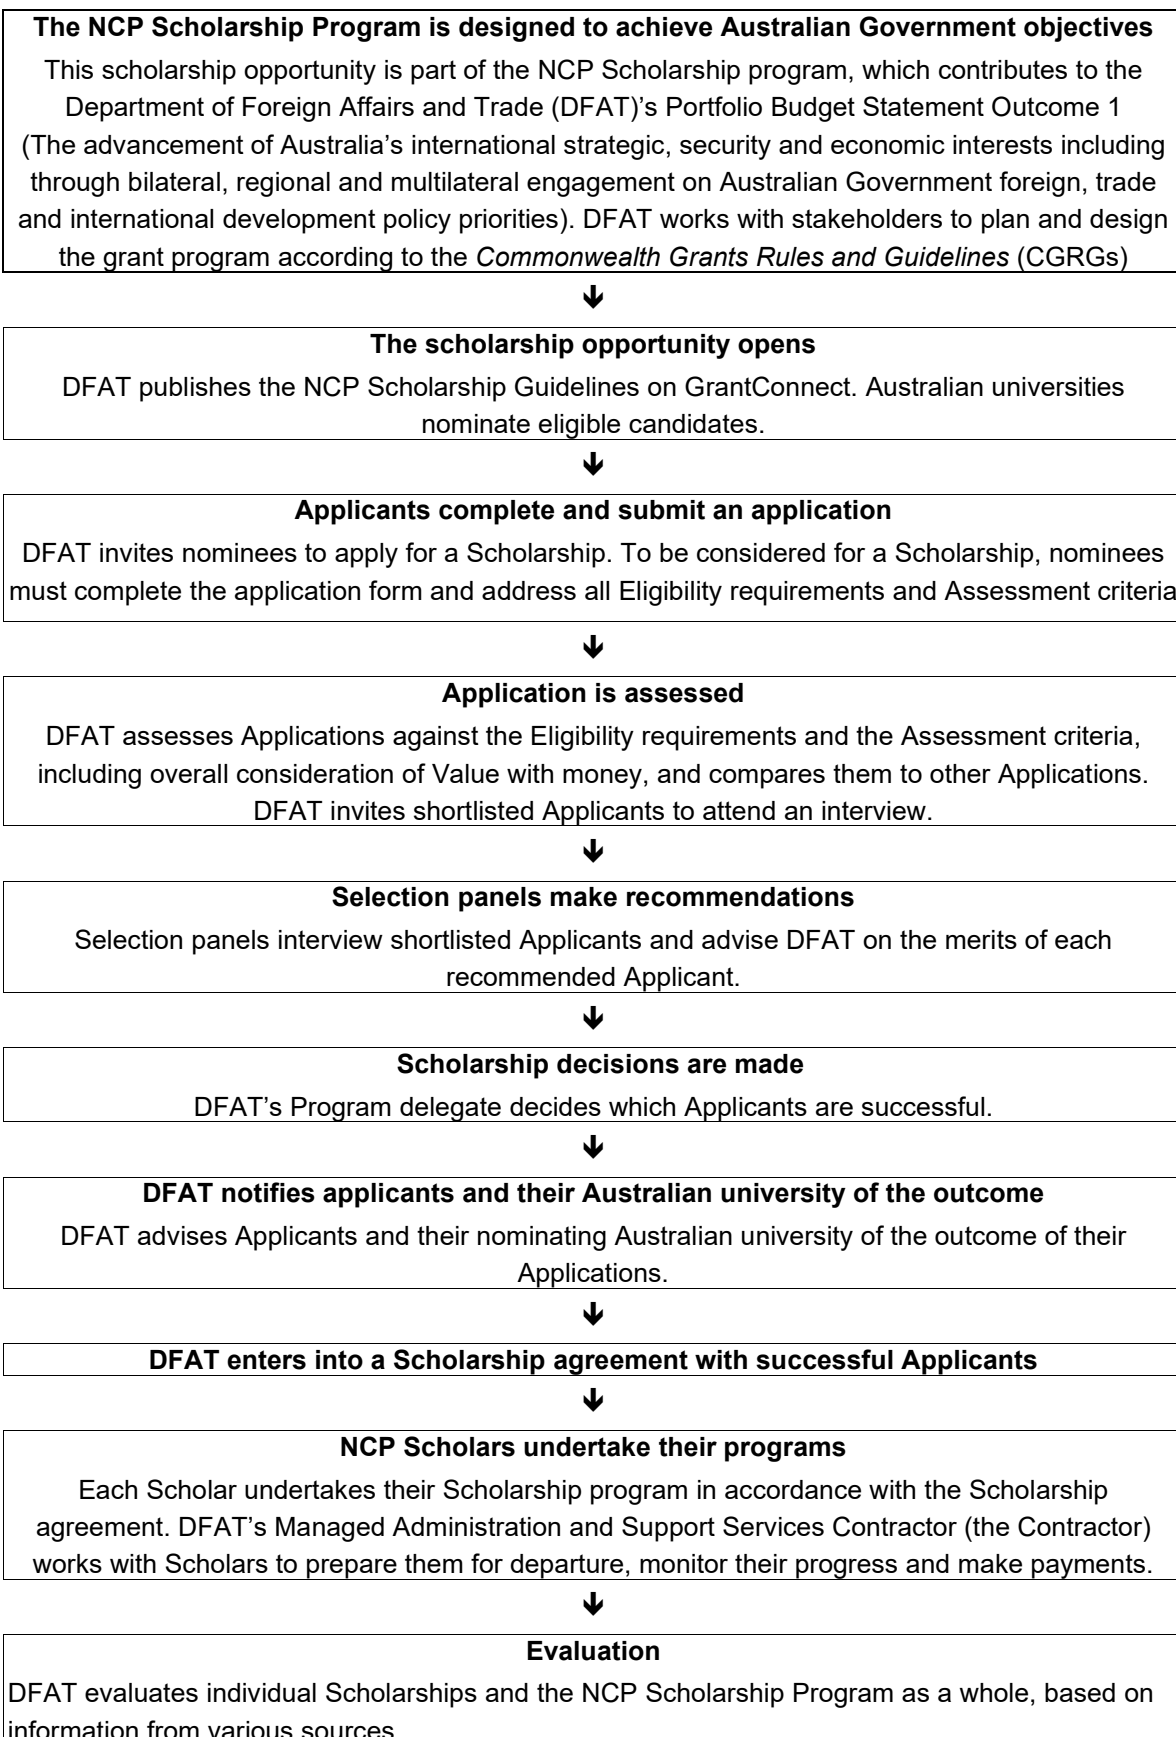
**The NCP Scholarship Program is designed to achieve Australian Government objectives**

This scholarship opportunity is part of the NCP Scholarship program, which contributes to the Department of Foreign Affairs and Trade (DFAT)'s Portfolio Budget Statement Outcome 1 (The advancement of Australia's international strategic, security and economic interests including through bilateral, regional and multilateral engagement on Australian Government foreign, trade and international development policy priorities). DFAT works with stakeholders to plan and design the grant program according to the *Commonwealth Grants Rules and Guidelines* (CGRGs)

↓

**The scholarship opportunity opens**

DFAT publishes the NCP Scholarship Guidelines on GrantConnect. Australian universities nominate eligible candidates.

↓

**Applicants complete and submit an application**

DFAT invites nominees to apply for a Scholarship. To be considered for a Scholarship, nominees must complete the application form and address all Eligibility requirements and Assessment criteria

↓

**Application is assessed**

DFAT assesses Applications against the Eligibility requirements and the Assessment criteria, including overall consideration of Value with money, and compares them to other Applications. DFAT invites shortlisted Applicants to attend an interview.

↓

**Selection panels make recommendations**

Selection panels interview shortlisted Applicants and advise DFAT on the merits of each recommended Applicant.

↓

**Scholarship decisions are made**

DFAT's Program delegate decides which Applicants are successful.

↓

**DFAT notifies applicants and their Australian university of the outcome**

DFAT advises Applicants and their nominating Australian university of the outcome of their Applications.

↓

**DFAT enters into a Scholarship agreement with successful Applicants**

↓

**NCP Scholars undertake their programs**

Each Scholar undertakes their Scholarship program in accordance with the Scholarship agreement. DFAT's Managed Administration and Support Services Contractor (the Contractor) works with Scholars to prepare them for departure, monitor their progress and make payments.

↓

**Evaluation**

DFAT evaluates individual Scholarships and the NCP Scholarship Program as a whole, based on information from various sources.